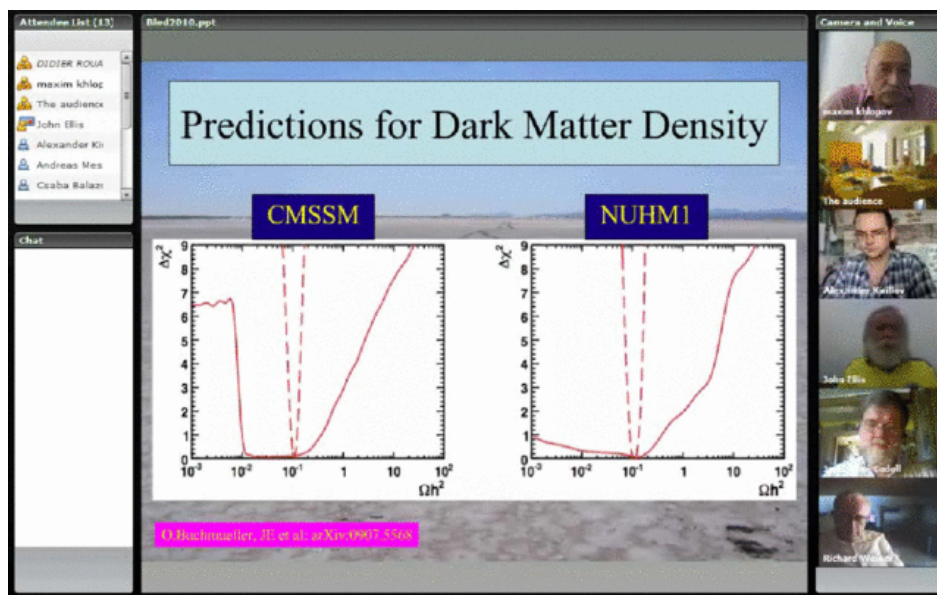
Attendee List (13)

DIDIER ROUA
maxim khlop
The audience
John Ellis
Alexander Ki
Andreas Mes
Csaba Balazs

Chat

Bled2010.ppt

Predictions for Dark Matter Density

CMSSM

NUHM1

$\Delta\chi^2$

9
8
7
6
5
4
3
2
1
0

$10^{-3}$ $10^{-2}$ $10^{-1}$ 1 10 $10^2$

$\Omega h^2$

$\Delta\chi^2$

9
8
7
6
5
4
3
2
1
0

$10^{-3}$ $10^{-2}$ $10^{-1}$ 1 10 $10^2$

$\Omega h^2$

O.Buchmueller, JE et al: arXiv:0907.5568

Camera and Voice

maxim khlopov
The audience
Alexander Kadlev
John Ellis
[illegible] Sadell
Richard Weiss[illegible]